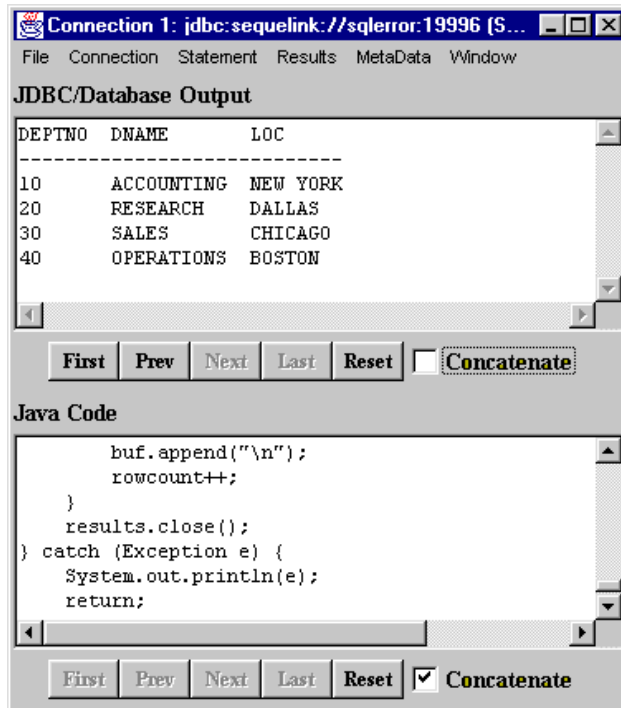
Connection 1: jdbc:sequelink://sqlerror:19996 (S...

File Connection Statement Results MetaData Window

JDBC/Database Output

| DEPTNO | DNAME | LOC |
|---|---|---|
| 10 | ACCOUNTING | NEW YORK |
| 20 | RESEARCH | DALLAS |
| 30 | SALES | CHICAGO |
| 40 | OPERATIONS | BOSTON |

First Prev Next Last Reset Concatenate

Java Code

buf.append("\n");
rowcount++;
}
results.close();
} catch (Exception e) {
System.out.println(e);
return;

First Prev Next Last Reset Concatenate